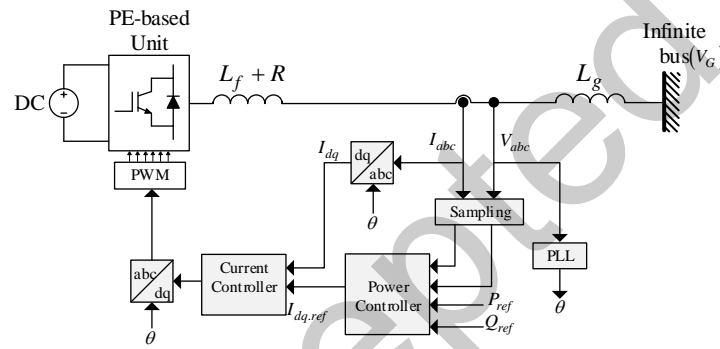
PE-based Unit

DC

$L_f + R$

$L_g$

Infinite bus($V_G$)

PWM

$I_{dq}$

dq

abc

$\theta$

$I_{abc}$

$V_{abc}$

Sampling

PLL

$\theta$

abc

dq

$\theta$

Current Controller

$I_{dq,ref}$

Power Controller

$P_{ref}$

$Q_{ref}$